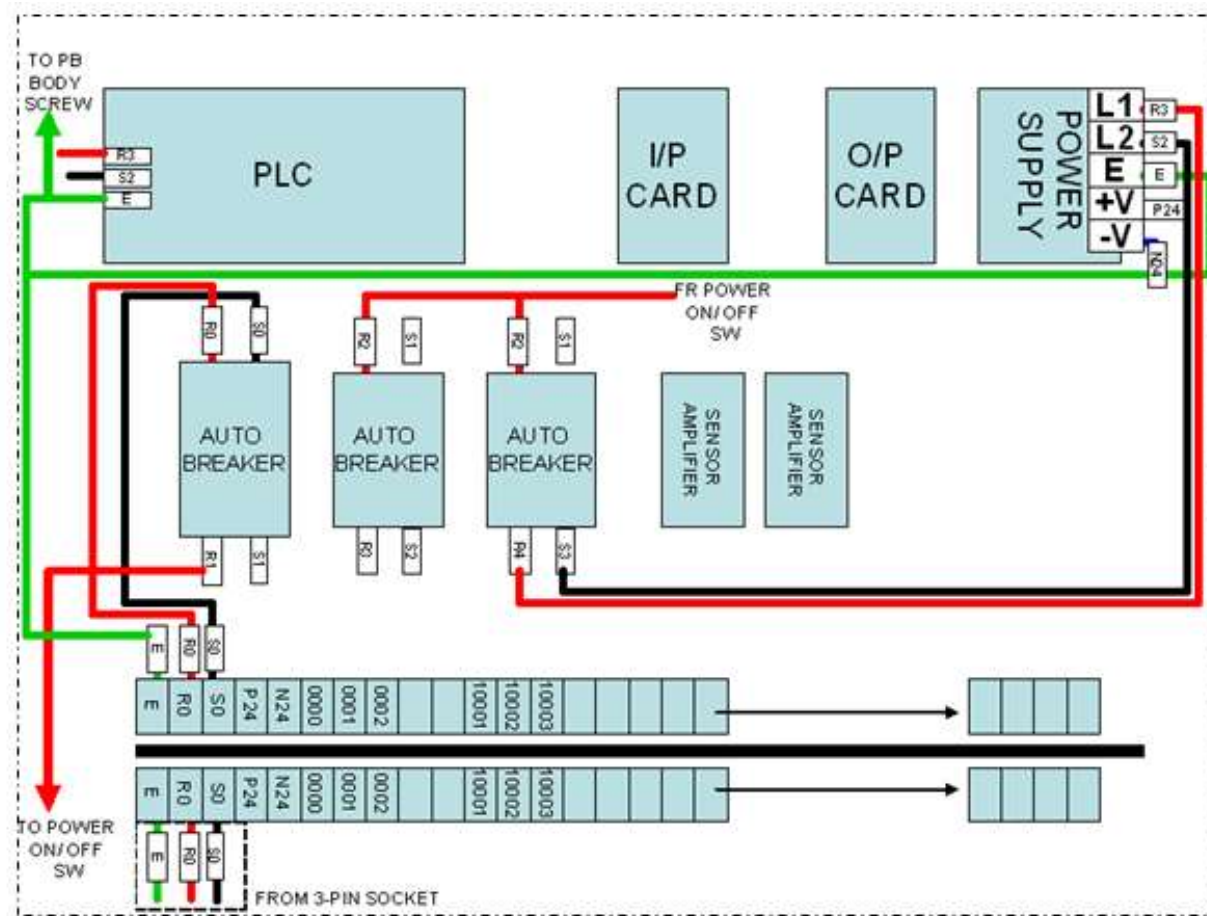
TO PB BODY SCREW

R3
S2
E

PLC

I/P CARD

O/P CARD

POWER SUPPLY

L1
L2
E
+V
-V

R3
S2
E
P24
N24

FR POWER ON/OFF SW

R0
S0
R2
S1
R2
S1

AUTO BREAKER

AUTO BREAKER

AUTO BREAKER

SENSOR AMPLIFIER

SENSOR AMPLIFIER

R1
S1
R3
S2
R4
S3

E
R0
S0

| E | R0 | S0 | P24 | N24 | 0000 | 0001 | 0002 | | 10001 | 10002 | 10003 | | | | | |
|---|---|---|---|---|---|---|---|---|---|---|---|---|---|---|---|---|

| | | | |
|---|---|---|---|

| E | R0 | S0 | P24 | N24 | 0000 | 0001 | 0002 | | 10001 | 10002 | 10003 | | | | | |
|---|---|---|---|---|---|---|---|---|---|---|---|---|---|---|---|---|

| | | | |
|---|---|---|---|

TO POWER ON/OFF SW

E
R0
S0

FROM 3-PIN SOCKET